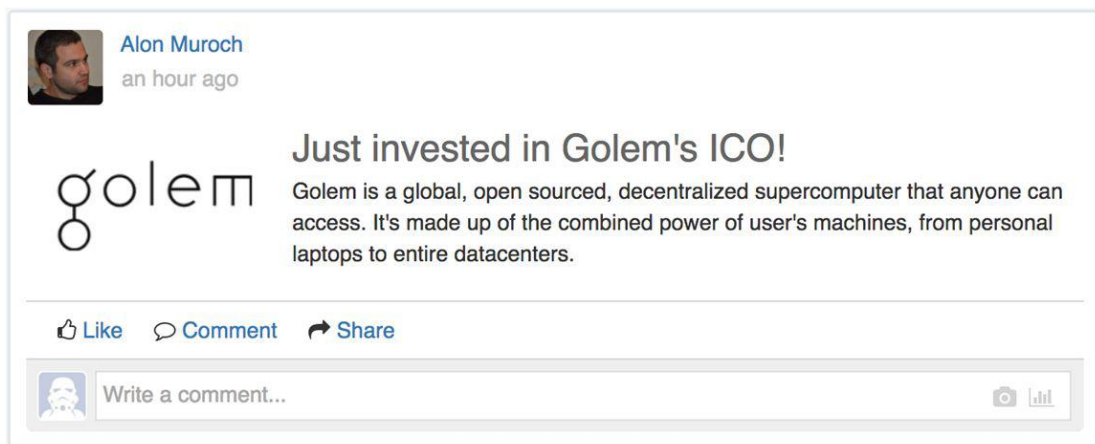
Alon Muroch
an hour ago

golem

Just invested in Golem's ICO!

Golem is a global, open sourced, decentralized supercomputer that anyone can access. It's made up of the combined power of user's machines, from personal laptops to entire datacenters.

Like Comment Share

Write a comment...